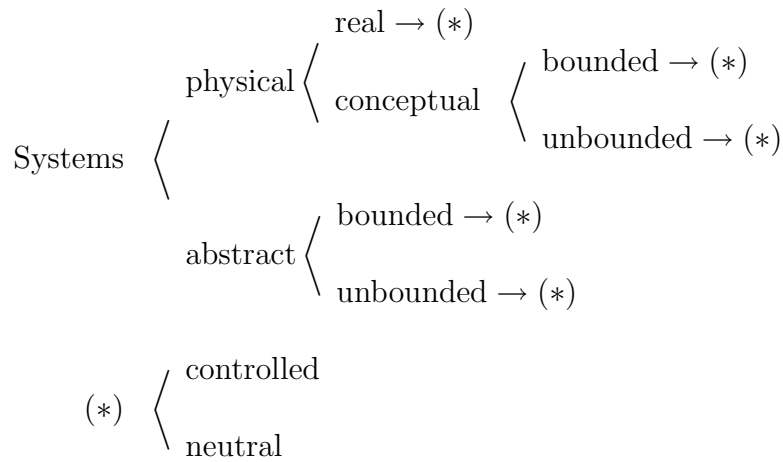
Systems

physical

real $\rightarrow (*)$

conceptual

bounded $\rightarrow (*)$

unbounded $\rightarrow (*)$

abstract

bounded $\rightarrow (*)$

unbounded $\rightarrow (*)$

$(*)$

controlled

neutral